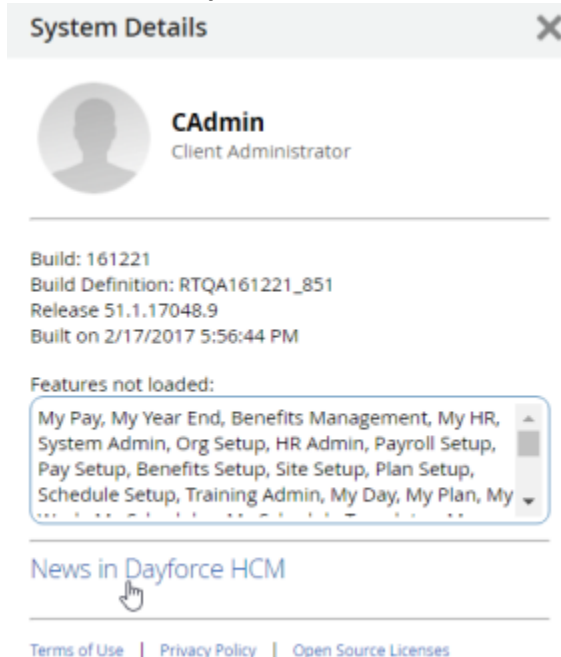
System Details

CAdmin
Client Administrator

Build: 161221
Build Definition: RTQA161221_851
Release 51.1.17048.9
Built on 2/17/2017 5:56:44 PM

Features not loaded:

My Pay, My Year End, Benefits Management, My HR, System Admin, Org Setup, HR Admin, Payroll Setup, Pay Setup, Benefits Setup, Site Setup, Plan Setup, Schedule Setup, Training Admin, My Day, My Plan, My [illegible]

News in Dayforce HCM

Terms of Use | Privacy Policy | Open Source Licenses